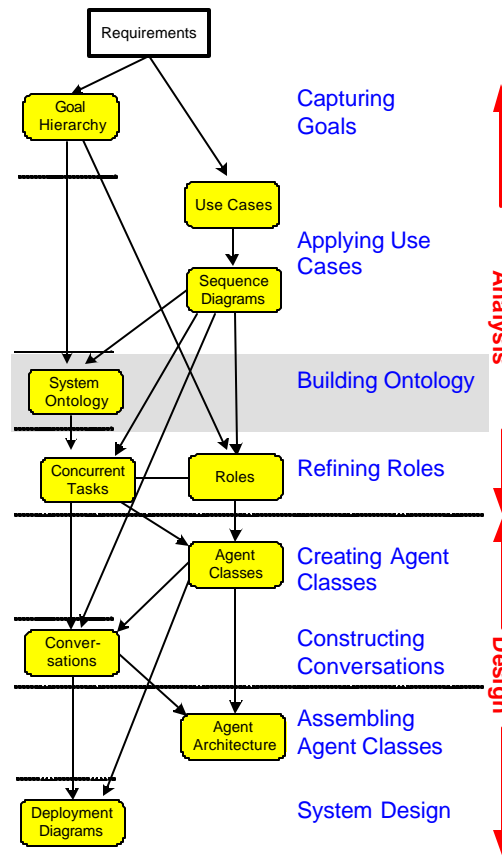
Requirements

Goal Hierarchy

Capturing Goals

Use Cases

Applying Use Cases

Sequence Diagrams

Analysis

System Ontology

Building Ontology

Concurrent Tasks

Roles

Refining Roles

Agent Classes

Creating Agent Classes

Conversations

Constructing Conversations

Design

Agent Architecture

Assembling Agent Classes

Deployment Diagrams

System Design